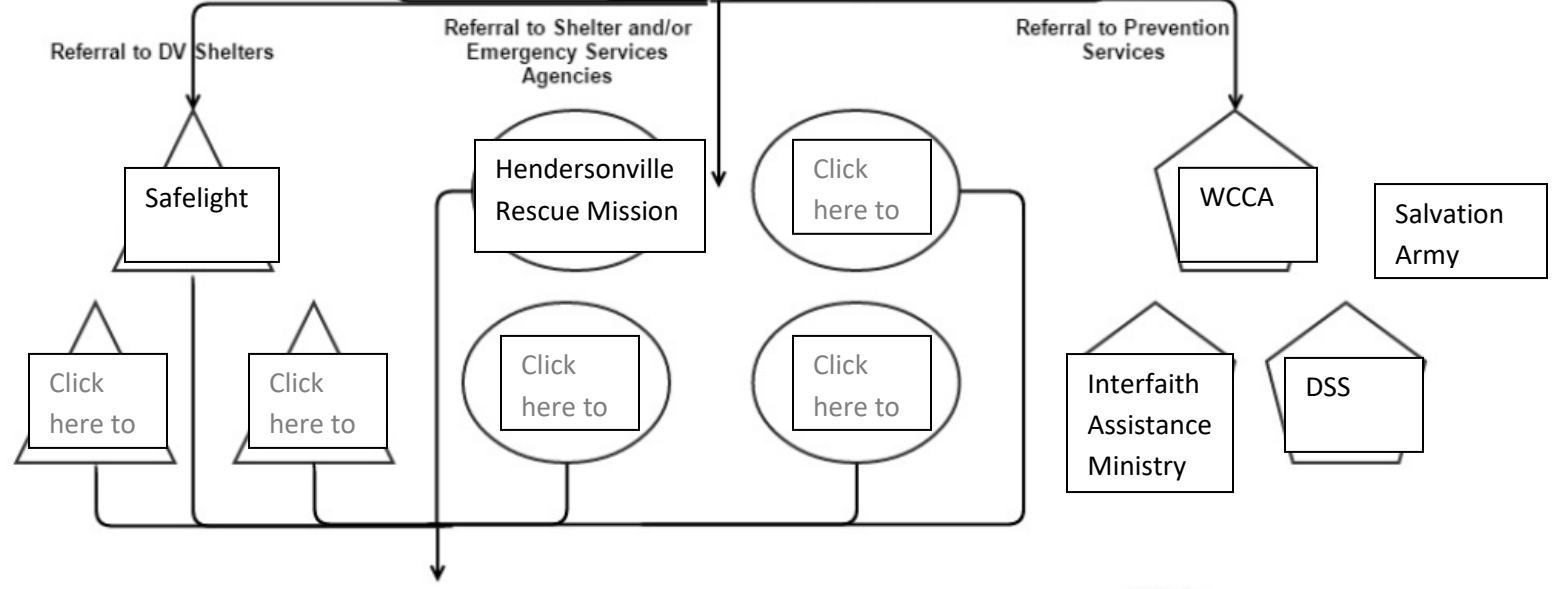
Referral to DV Shelters

Referral to Shelter and/or Emergency Services Agencies

Referral to Prevention Services

Safelight

Hendersonville Rescue Mission

Click here to

WCCA

Salvation Army

Click here to

Click here to

Click here to

Click here to

Interfaith Assistance Ministry

DSS